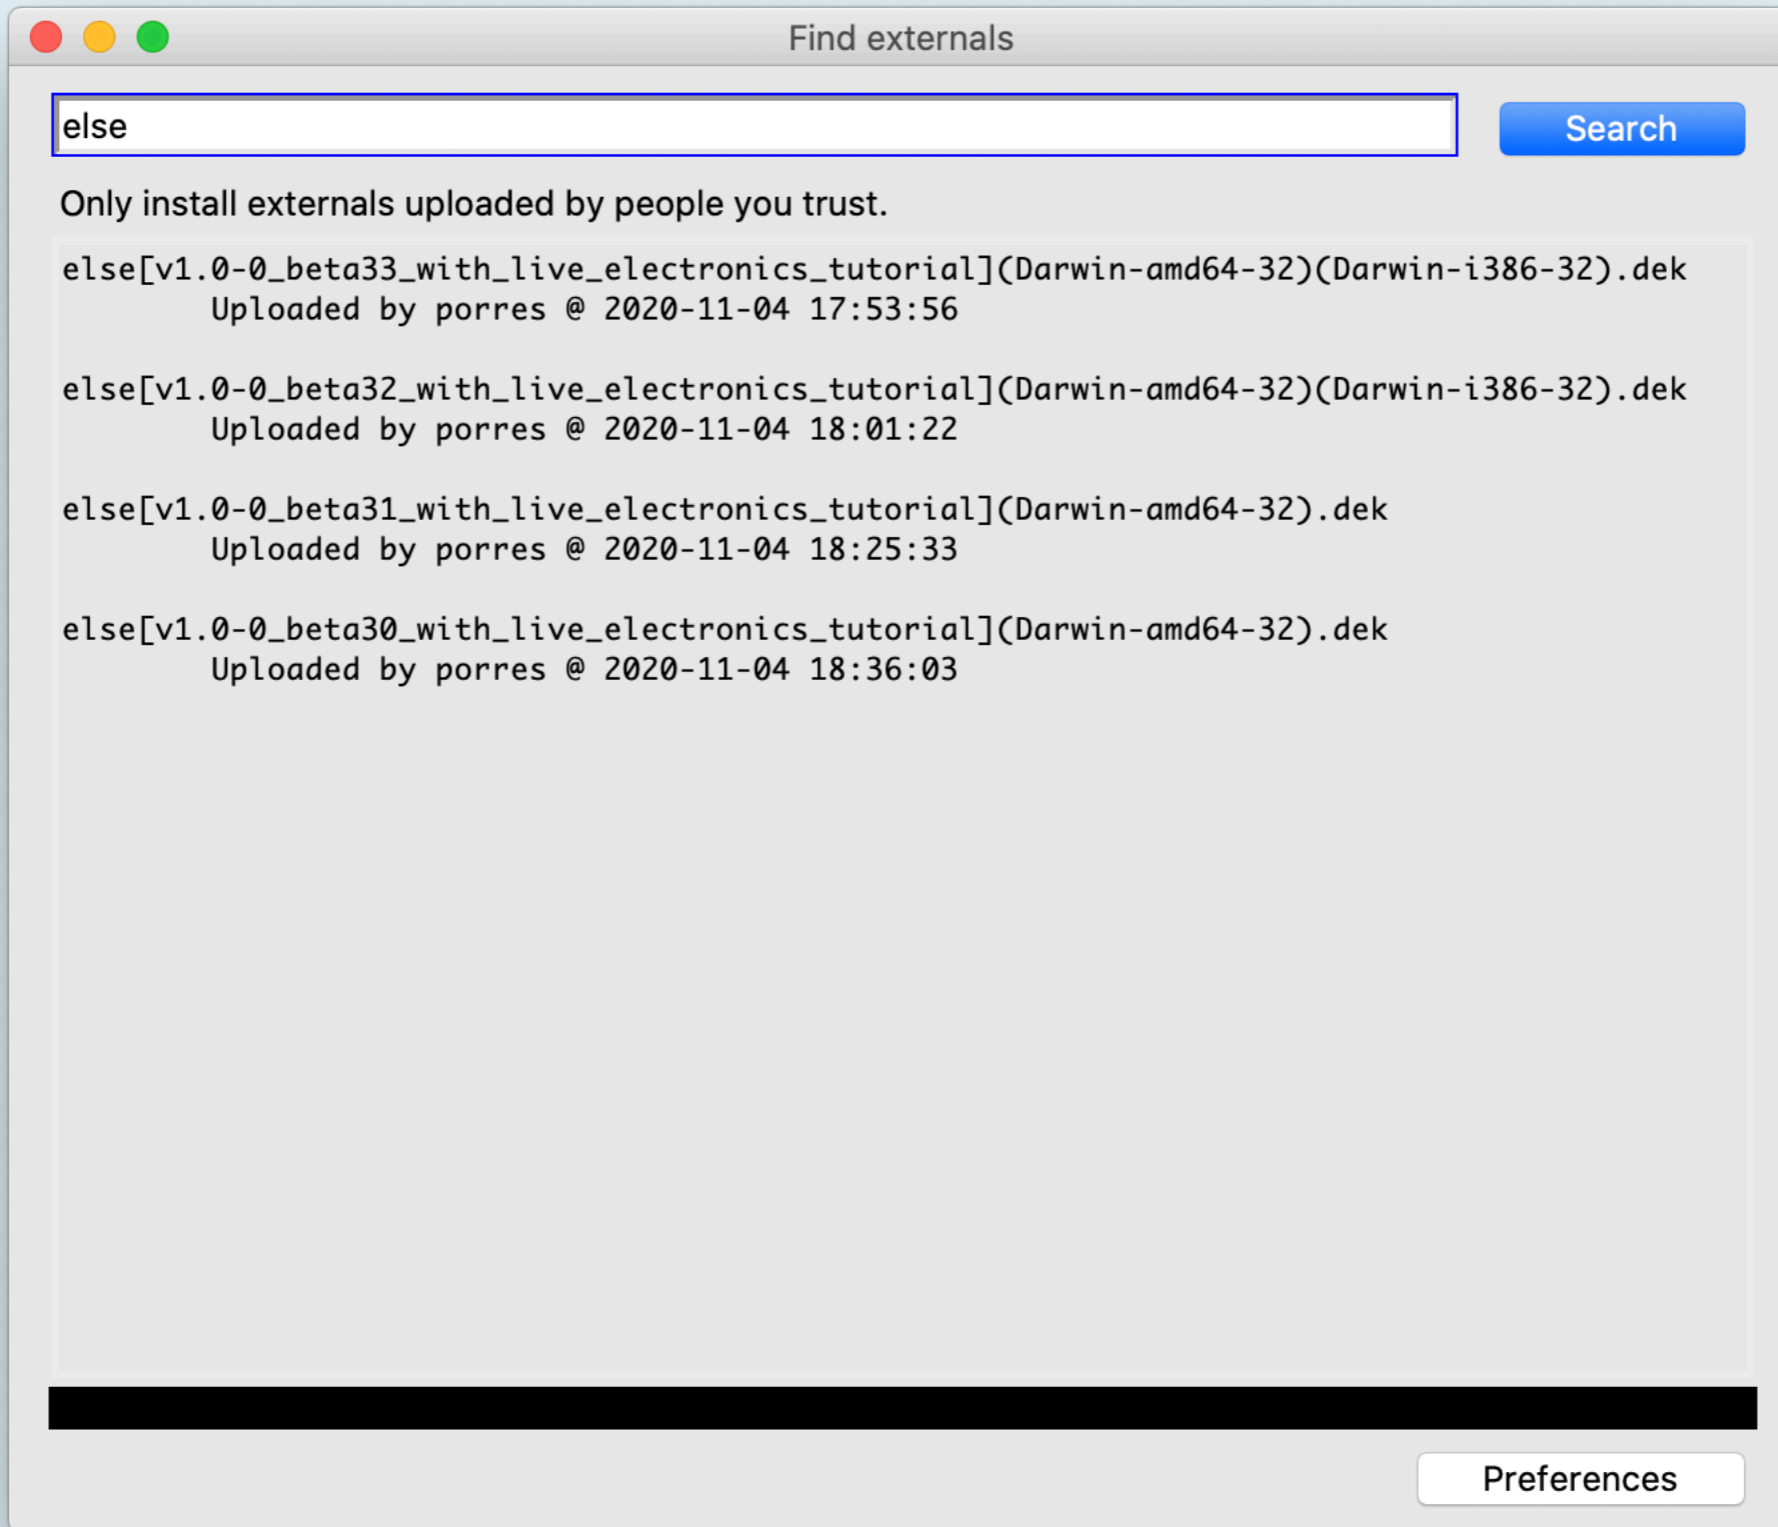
Find externals

else

Search

Only install externals uploaded by people you trust.

else[v1.0-0_beta33_with_live_electronics_tutorial](Darwin-amd64-32)(Darwin-i386-32).dek
Uploaded by porres @ 2020-11-04 17:53:56

else[v1.0-0_beta32_with_live_electronics_tutorial](Darwin-amd64-32)(Darwin-i386-32).dek
Uploaded by porres @ 2020-11-04 18:01:22

else[v1.0-0_beta31_with_live_electronics_tutorial](Darwin-amd64-32).dek
Uploaded by porres @ 2020-11-04 18:25:33

else[v1.0-0_beta30_with_live_electronics_tutorial](Darwin-amd64-32).dek
Uploaded by porres @ 2020-11-04 18:36:03

Preferences